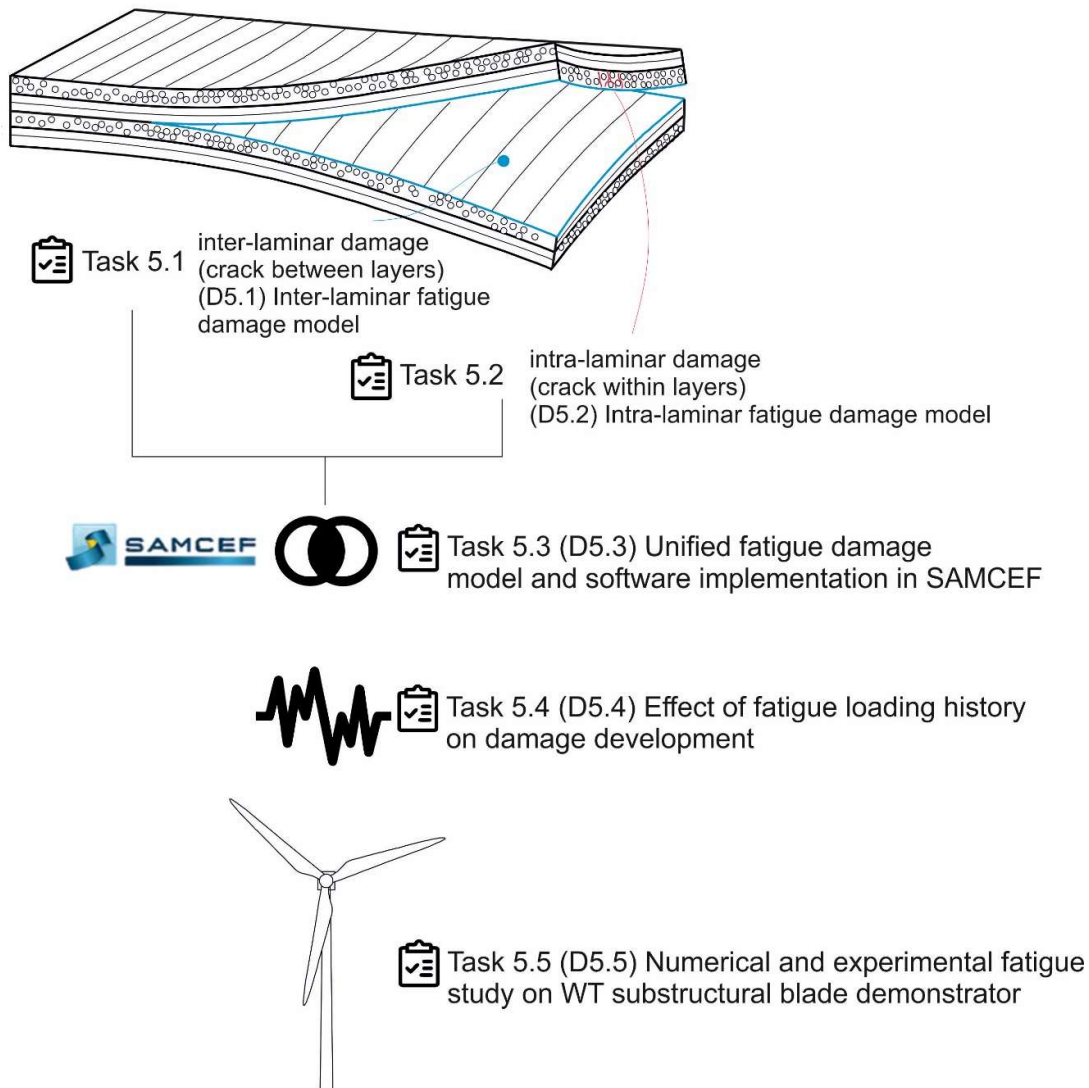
Task 5.1 inter-laminar damage (crack between layers) (D5.1) Inter-laminar fatigue damage model

Task 5.2 intra-laminar damage (crack within layers) (D5.2) Intra-laminar fatigue damage model

SAMCEF

Task 5.3 (D5.3) Unified fatigue damage model and software implementation in SAMCEF

Task 5.4 (D5.4) Effect of fatigue loading history on damage development

Task 5.5 (D5.5) Numerical and experimental fatigue study on WT substructural blade demonstrator